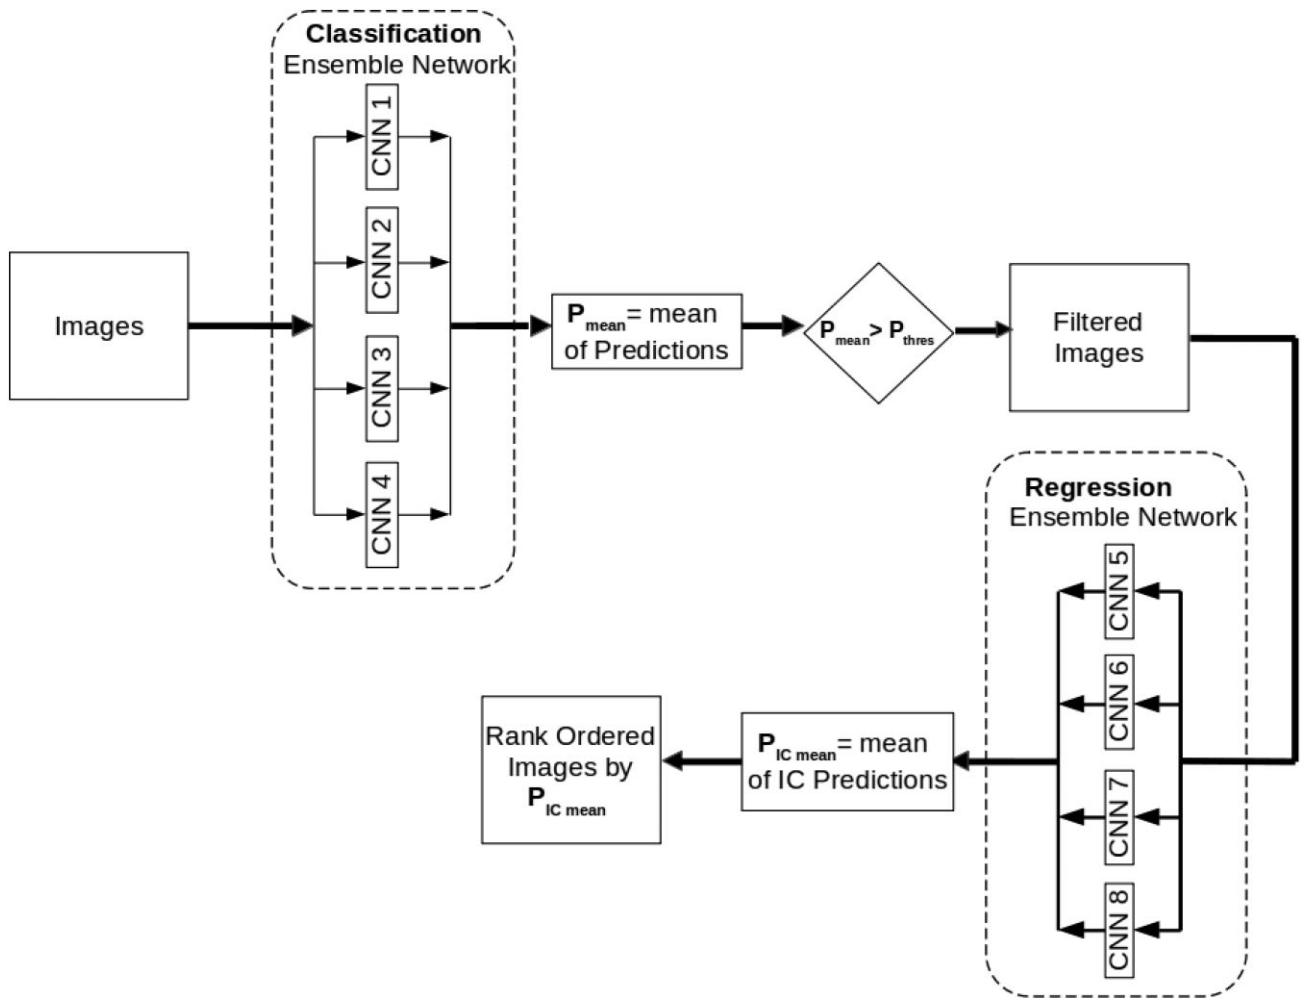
Classification
Ensemble Network

CNN 1

CNN 2

CNN 3

CNN 4

Images

$P_{mean}$ = mean of Predictions

$P_{mean} > P_{thres}$

Filtered Images

Regression
Ensemble Network

CNN 5

CNN 6

CNN 7

CNN 8

Rank Ordered Images by $P_{IC\ mean}$

$P_{IC\ mean}$ = mean of IC Predictions